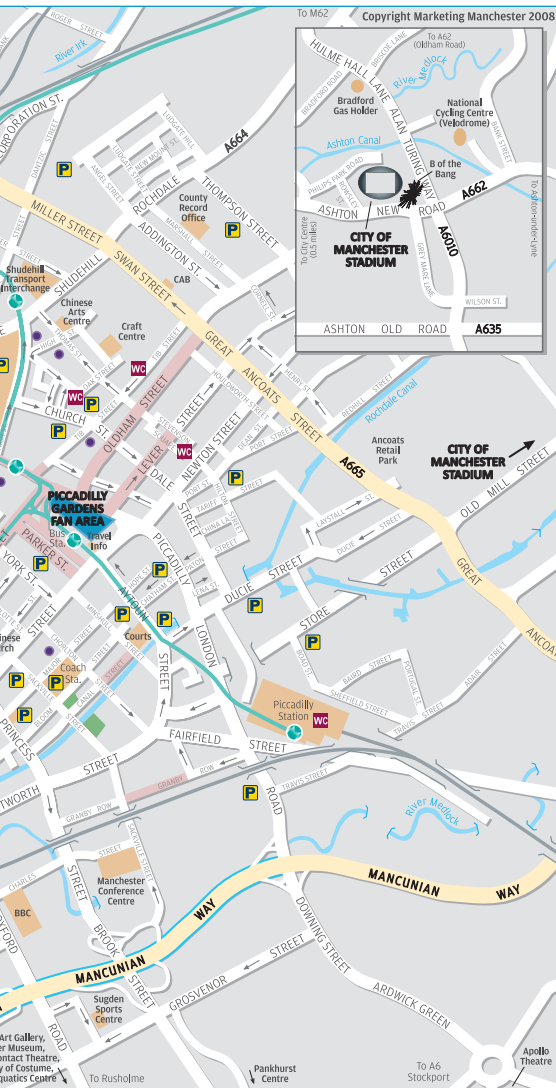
Copyright Marketing Manchester 2008

To M62

ROSER STREET

River Irk

CORPORATION ST.

DANTZIC STREET

LUDGATE HILL

NEW MOUNT ST.

ANGEL STREET

ROCHDALE

A664

THOMPSON STREET

County Record Office

MILLER STREET

SWAN STREET

ADDINGTON ST.

CAB

SHUDEHILL

Shudehill Transport Interchange

Chinese Arts Centre

Craft Centre

WC

HIGH STREET

OLDHAM STREET

GREAT ANCOATS STREET

CHURCH ST.

HOLLINGWORTH STREET

LEVER STREET

NEWTON STREET

WC

DALE STREET

A665

Ancoats Retail Park

Rochdale Canal

CITY OF MANCHESTER STADIUM

PICCADILLY GARDENS FAN AREA

Bus Sta.

Travel Info

PARKER ST.

YORK ST.

PICCADILLY

DUCIE STREET

STORE STREET

OLD MILL STREET

GREAT ANCOATS

Courts

LONDON ROAD

Coach Sta.

PRINCESS STREET

Piccadilly Station

WC

FAIRFIELD STREET

GRANBY ROW

TRAVIS STREET

River Medlock

BBC

Manchester Conference Centre

MANCUNIAN WAY

BROOK STREET

GROSVENOR STREET

DOWNING STREET

ARDWICK GREEN

Sugden Sports Centre

Art Gallery, Museum, Contact Theatre, of Costume, matics Centre

To Rusholme

Pankhurst Centre

To A6 Stockport

Apollo Theatre

HULME HALL LANE

BRIDGE LANE

To A62 (Oldham Road)

River Medlock

BRADFORD ROAD

Bradford Gas Holder

ALAN TURING WAY

National Cycling Centre (Velodrome)

Ashton Canal

B of the Bang

ASHTON NEW ROAD

A662

To Ashton-under-Lyne

To City Centre (0.5 miles)

A6010

CITY OF MANCHESTER STADIUM

GREY MARE LANE

WILSON ST.

ASHTON OLD ROAD

A635